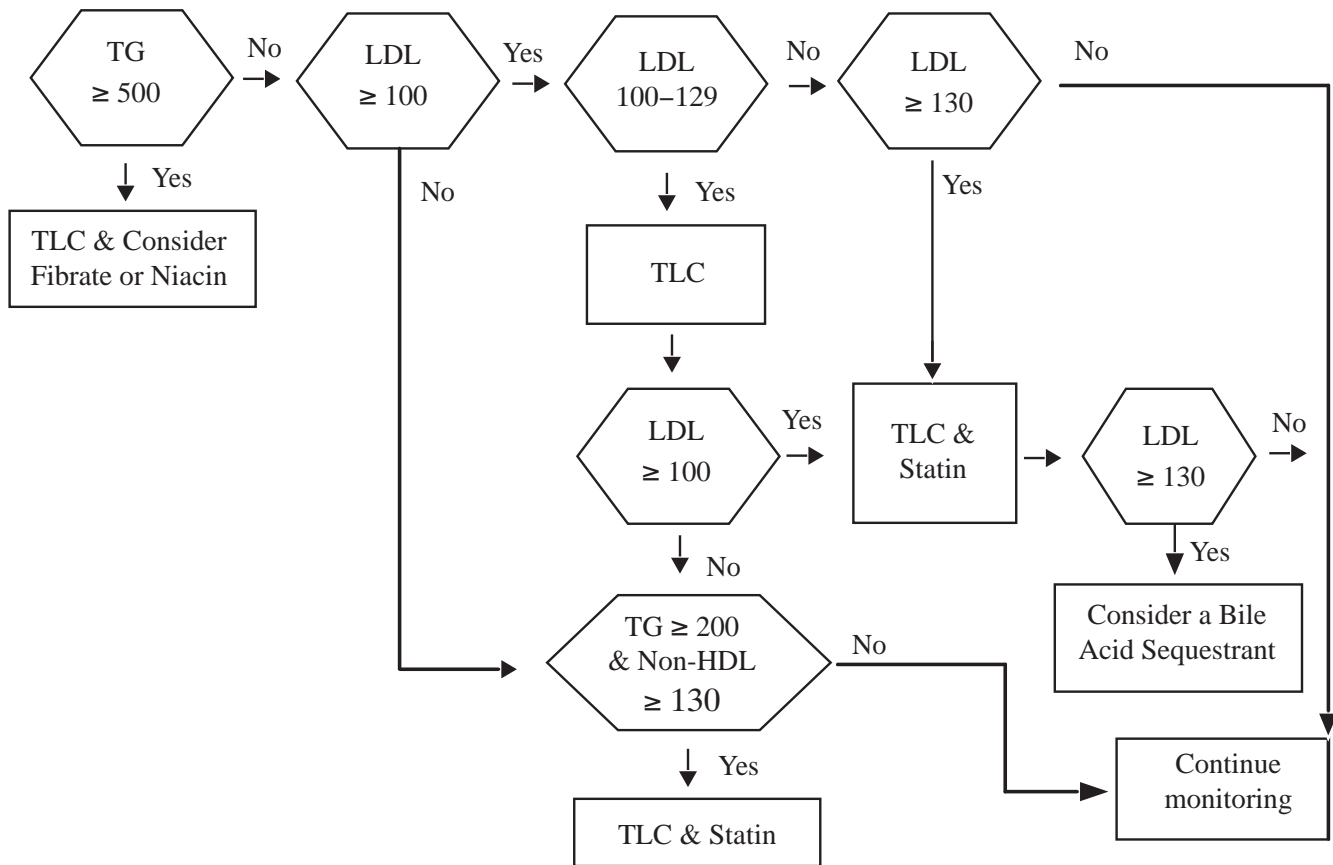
TG
≥ 500

No

LDL
≥ 100

Yes

LDL
100–129

No

LDL
≥ 130

No

Yes

TLC & Consider Fibrate or Niacin

No

Yes

TLC

Yes

LDL
≥ 100

Yes

TLC & Statin

LDL
≥ 130

No

Yes

Consider a Bile Acid Sequestrant

No

TG ≥ 200
& Non-HDL
≥ 130

No

Yes

TLC & Statin

Continue monitoring